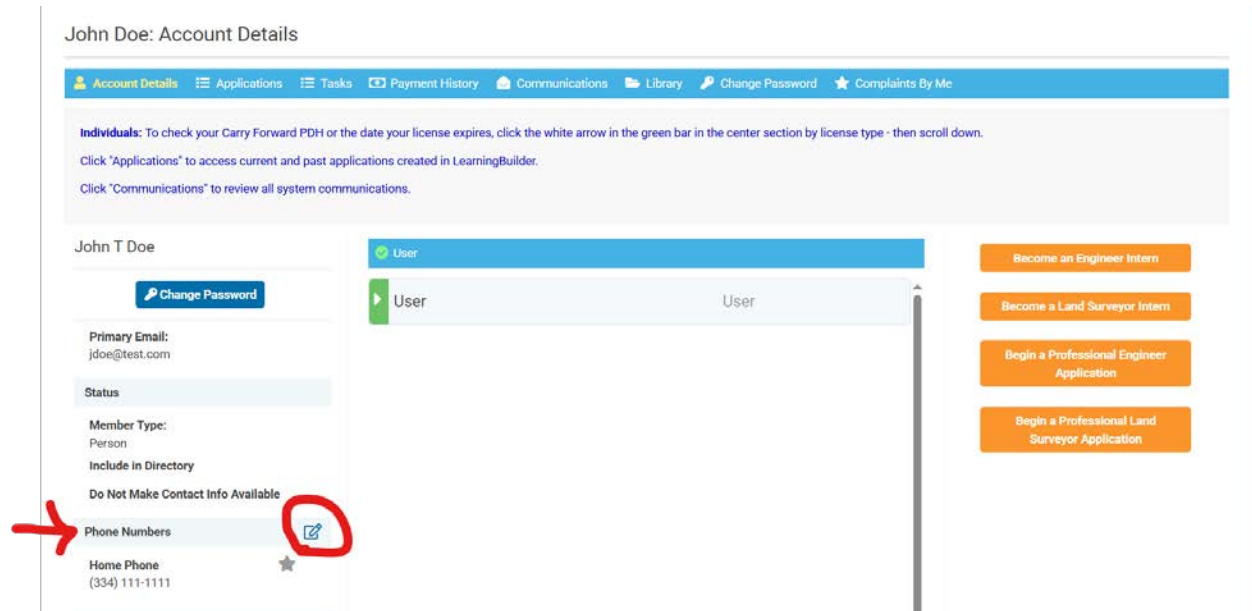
John Doe: Account Details

Account Details Applications Tasks Payment History Communications Library Change Password Complaints By Me

Individuals: To check your Carry Forward PDH or the date your license expires, click the white arrow in the green bar in the center section by license type - then scroll down.

Click "Applications" to access current and past applications created in LearningBuilder.

Click "Communications" to review all system communications.

John T Doe

Change Password

Primary Email:
jdoe@test.com

Status

Member Type:
Person

Include in Directory

Do Not Make Contact Info Available

Phone Numbers

Home Phone
(334) 111-1111

User

User User

Become an Engineer Intern

Become a Land Surveyor Intern

Begin a Professional Engineer Application

Begin a Professional Land Surveyor Application